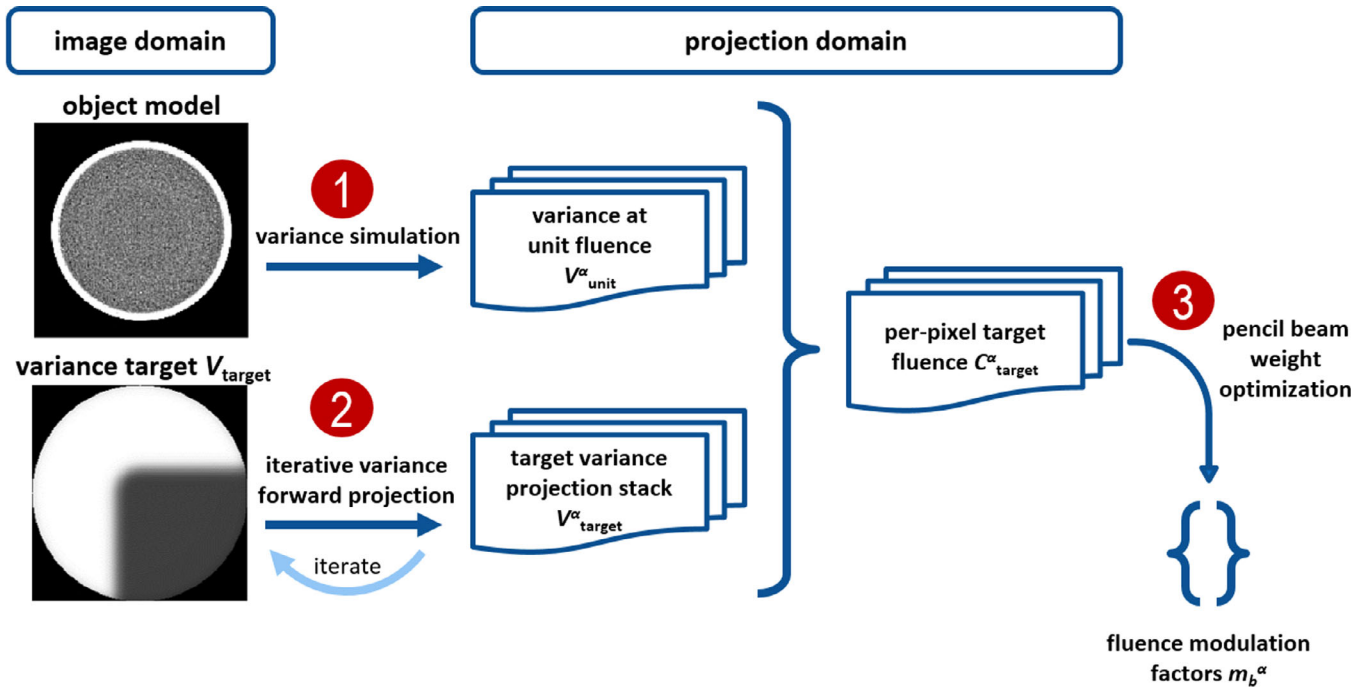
image domain

projection domain

object model

1

variance simulation

variance at unit fluence $V^{\alpha}_{\text{unit}}$

variance target $V_{\text{target}}$

2

iterative variance forward projection

iterate

target variance projection stack $V^{\alpha}_{\text{target}}$

per-pixel target fluence $C^{\alpha}_{\text{target}}$

3

pencil beam weight optimization

fluence modulation factors $m_b^{\alpha}$